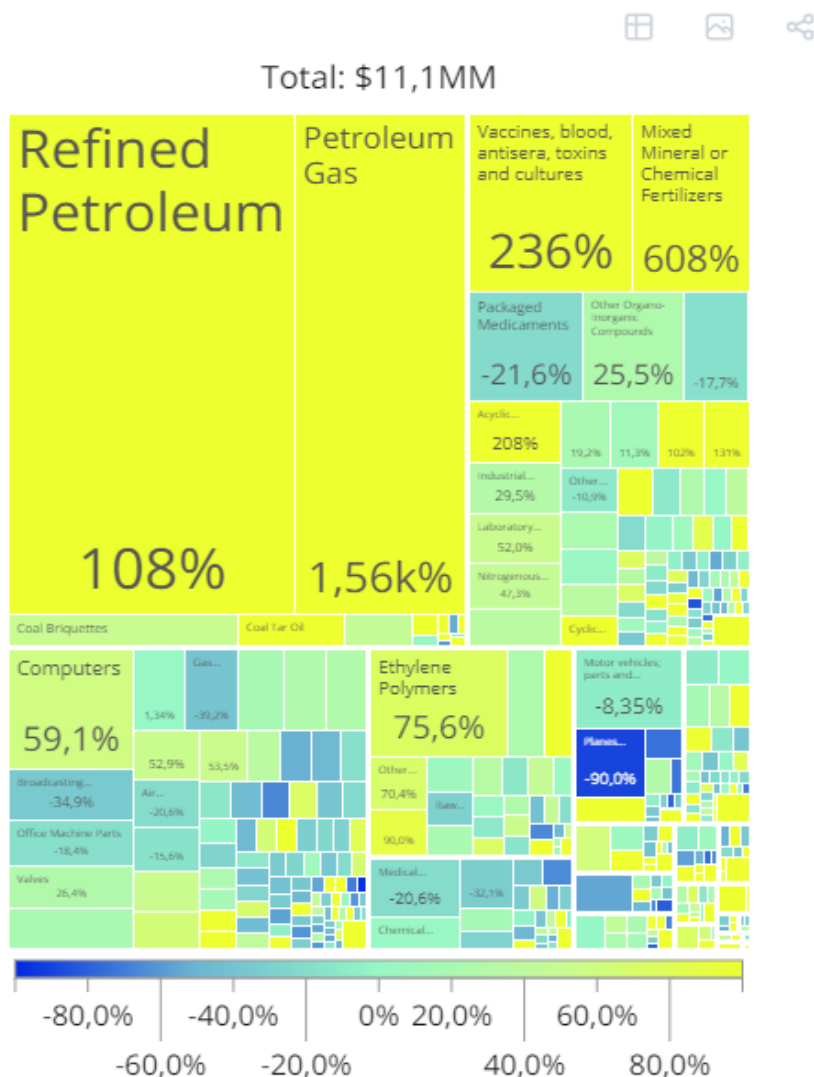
Total: $11,1MM

Refined Petroleum

108%

Petroleum Gas

1,56k%

Vaccines, blood, antisera, toxins and cultures

236%

Mixed Mineral or Chemical Fertilizers

608%

Packaged Medicaments

-21,6%

Other Organo-Inorganic Compounds

25,5%

-17,7%

Acyclic...

208%

19,2%

11,3%

102%

131%

Industrial...

29,5%

Other...

-10,9%

Laboratory...

52,0%

Nitrogenous...

47,3%

Cyclic...

Coal Briquettes

Coal Tar Oil

Computers

59,1%

1,34%

Gas...

-39,2%

52,9%

53,5%

Broadcasting...

-34,9%

Air...

-20,6%

Office Machine Parts

-18,4%

-15,6%

Valves

26,4%

Ethylene Polymers

75,6%

Other...

70,4%

Raw...

90,0%

Medical...

-20,6%

-32,1%

Chemical...

Motor vehicles; parts and...

-8,35%

Planes...

-90,0%

-80,0%

-60,0%

-40,0%

-20,0%

0%

20,0%

40,0%

60,0%

80,0%